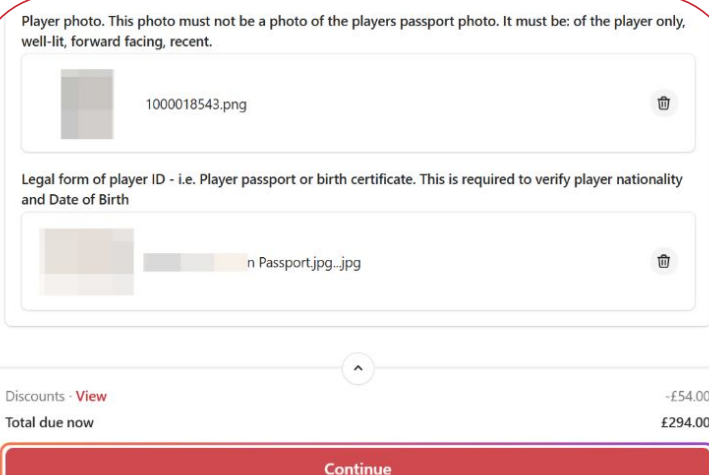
Player photo. This photo must not be a photo of the players passport photo. It must be: of the player only, well-lit, forward facing, recent.

1000018543.png

Legal form of player ID - i.e. Player passport or birth certificate. This is required to verify player nationality and Date of Birth

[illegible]n Passport.jpg..jpg

Discounts · View -£54.00

Total due now £294.00

Continue